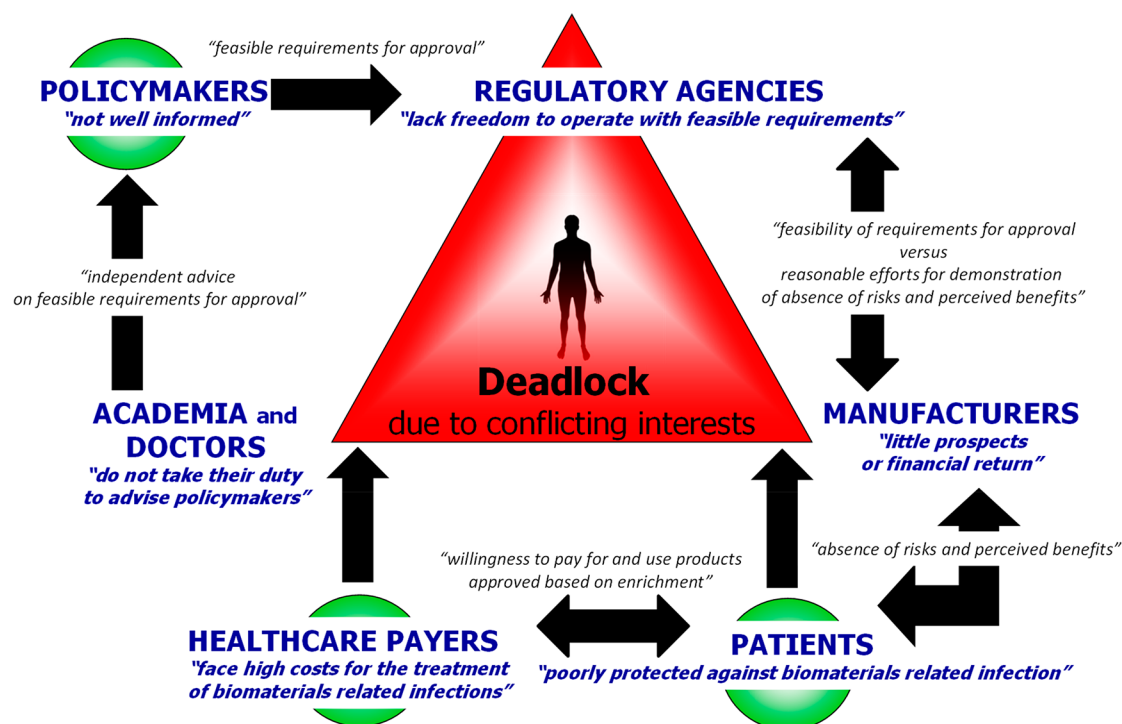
"feasible requirements for approval"

POLICYMAKERS
"not well informed"

REGULATORY AGENCIES
"lack freedom to operate with feasible requirements"

"independent advice on feasible requirements for approval"

"feasibility of requirements for approval versus reasonable efforts for demonstration of absence of risks and perceived benefits"

Deadlock
due to conflicting interests

ACADEMIA and DOCTORS
"do not take their duty to advise policymakers"

MANUFACTURERS
"little prospects or financial return"

"absence of risks and perceived benefits"

"willingness to pay for and use products approved based on enrichment"

HEALTHCARE PAYERS
"face high costs for the treatment of biomaterials related infections"

PATIENTS
"poorly protected against biomaterials related infection"